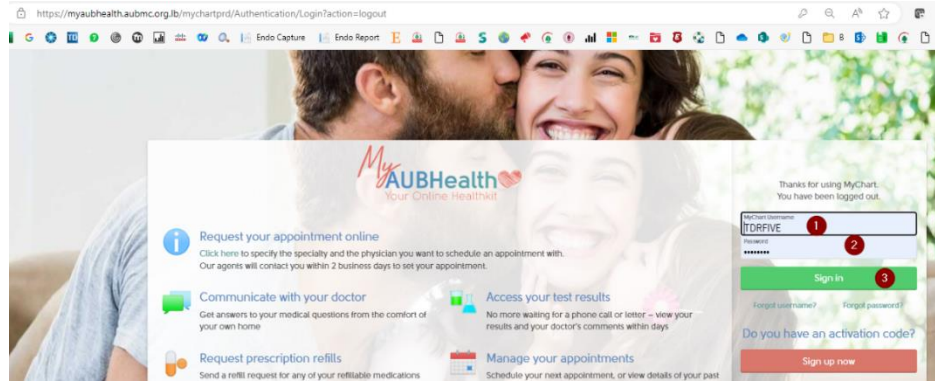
https://myaubhealth.aubmc.org.lb/mychartprd/Authentication/Login?action=logout

Endo Capture Endo Report 8

My AUBHealth
Your Online Healthkit

Request your appointment online
Click here to specify the specialty and the physician you want to schedule an appointment with. Our agents will contact you within 2 business days to set your appointment.

Communicate with your doctor
Get answers to your medical questions from the comfort of your own home

Access your test results
No more waiting for a phone call or letter – view your results and your doctor's comments within days

Request prescription refills
Send a refill request for any of your refillable medications

Manage your appointments
Schedule your next appointment, or view details of your past

Thanks for using MyChart.
You have been logged out.

MyChart Username
TDRFIVE
1
Password
••••••••
2
Sign in
3
Forgot username? Forgot password?

Do you have an activation code?
Sign up now